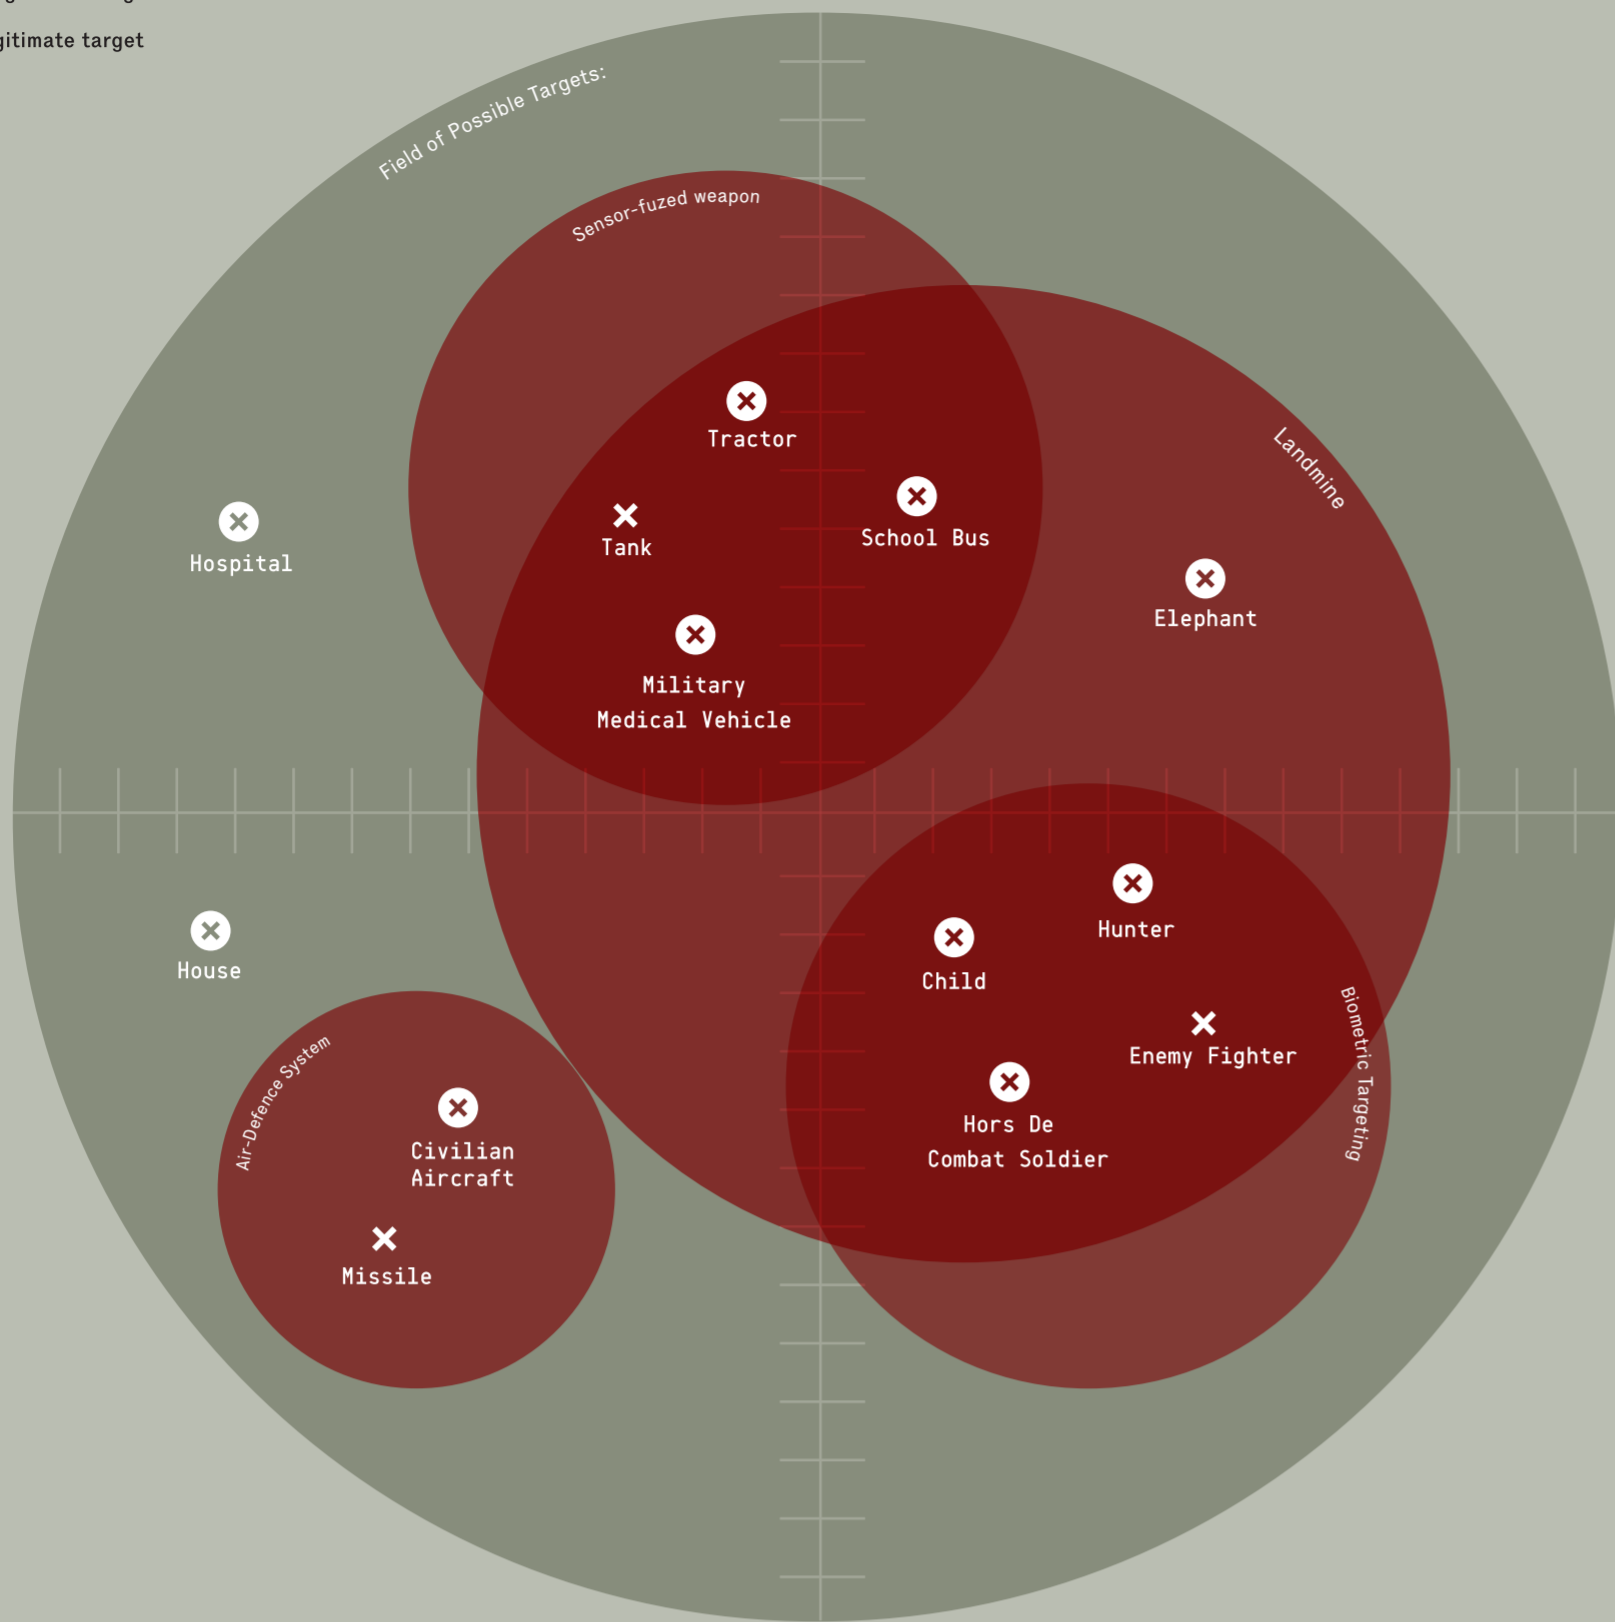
gitimate target

Field of Possible Targets:

Sensor-fuzed weapon

Tractor

Tank

School Bus

Landmine

Hospital

Elephant

Military Medical Vehicle

Hunter

Child

House

Enemy Fighter

Biometric Targeting

Air-Defence System

Civilian Aircraft

Hors De Combat Soldier

Missile